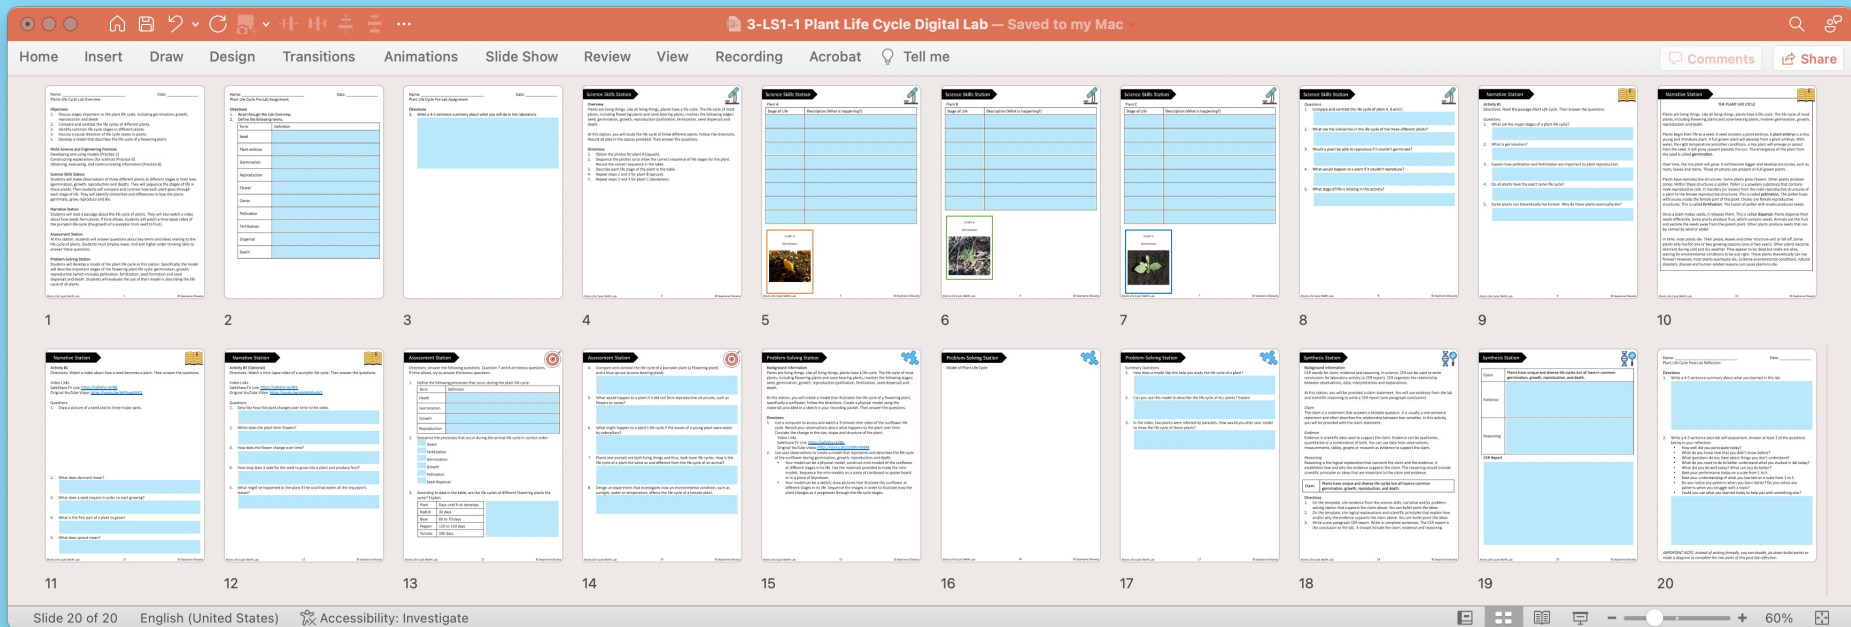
3-LS1-1 Plant Life Cycle Digital Lab — Saved to my Mac

Home Insert Draw Design Transitions Animations Slide Show Review View Recording Acrobat Tell me

Comments Share

1 2 3 4 5 6 7 8 9 10

11 12 13 14 15 16 17 18 19 20

Slide 20 of 20 English (United States) Accessibility: Investigate

60%